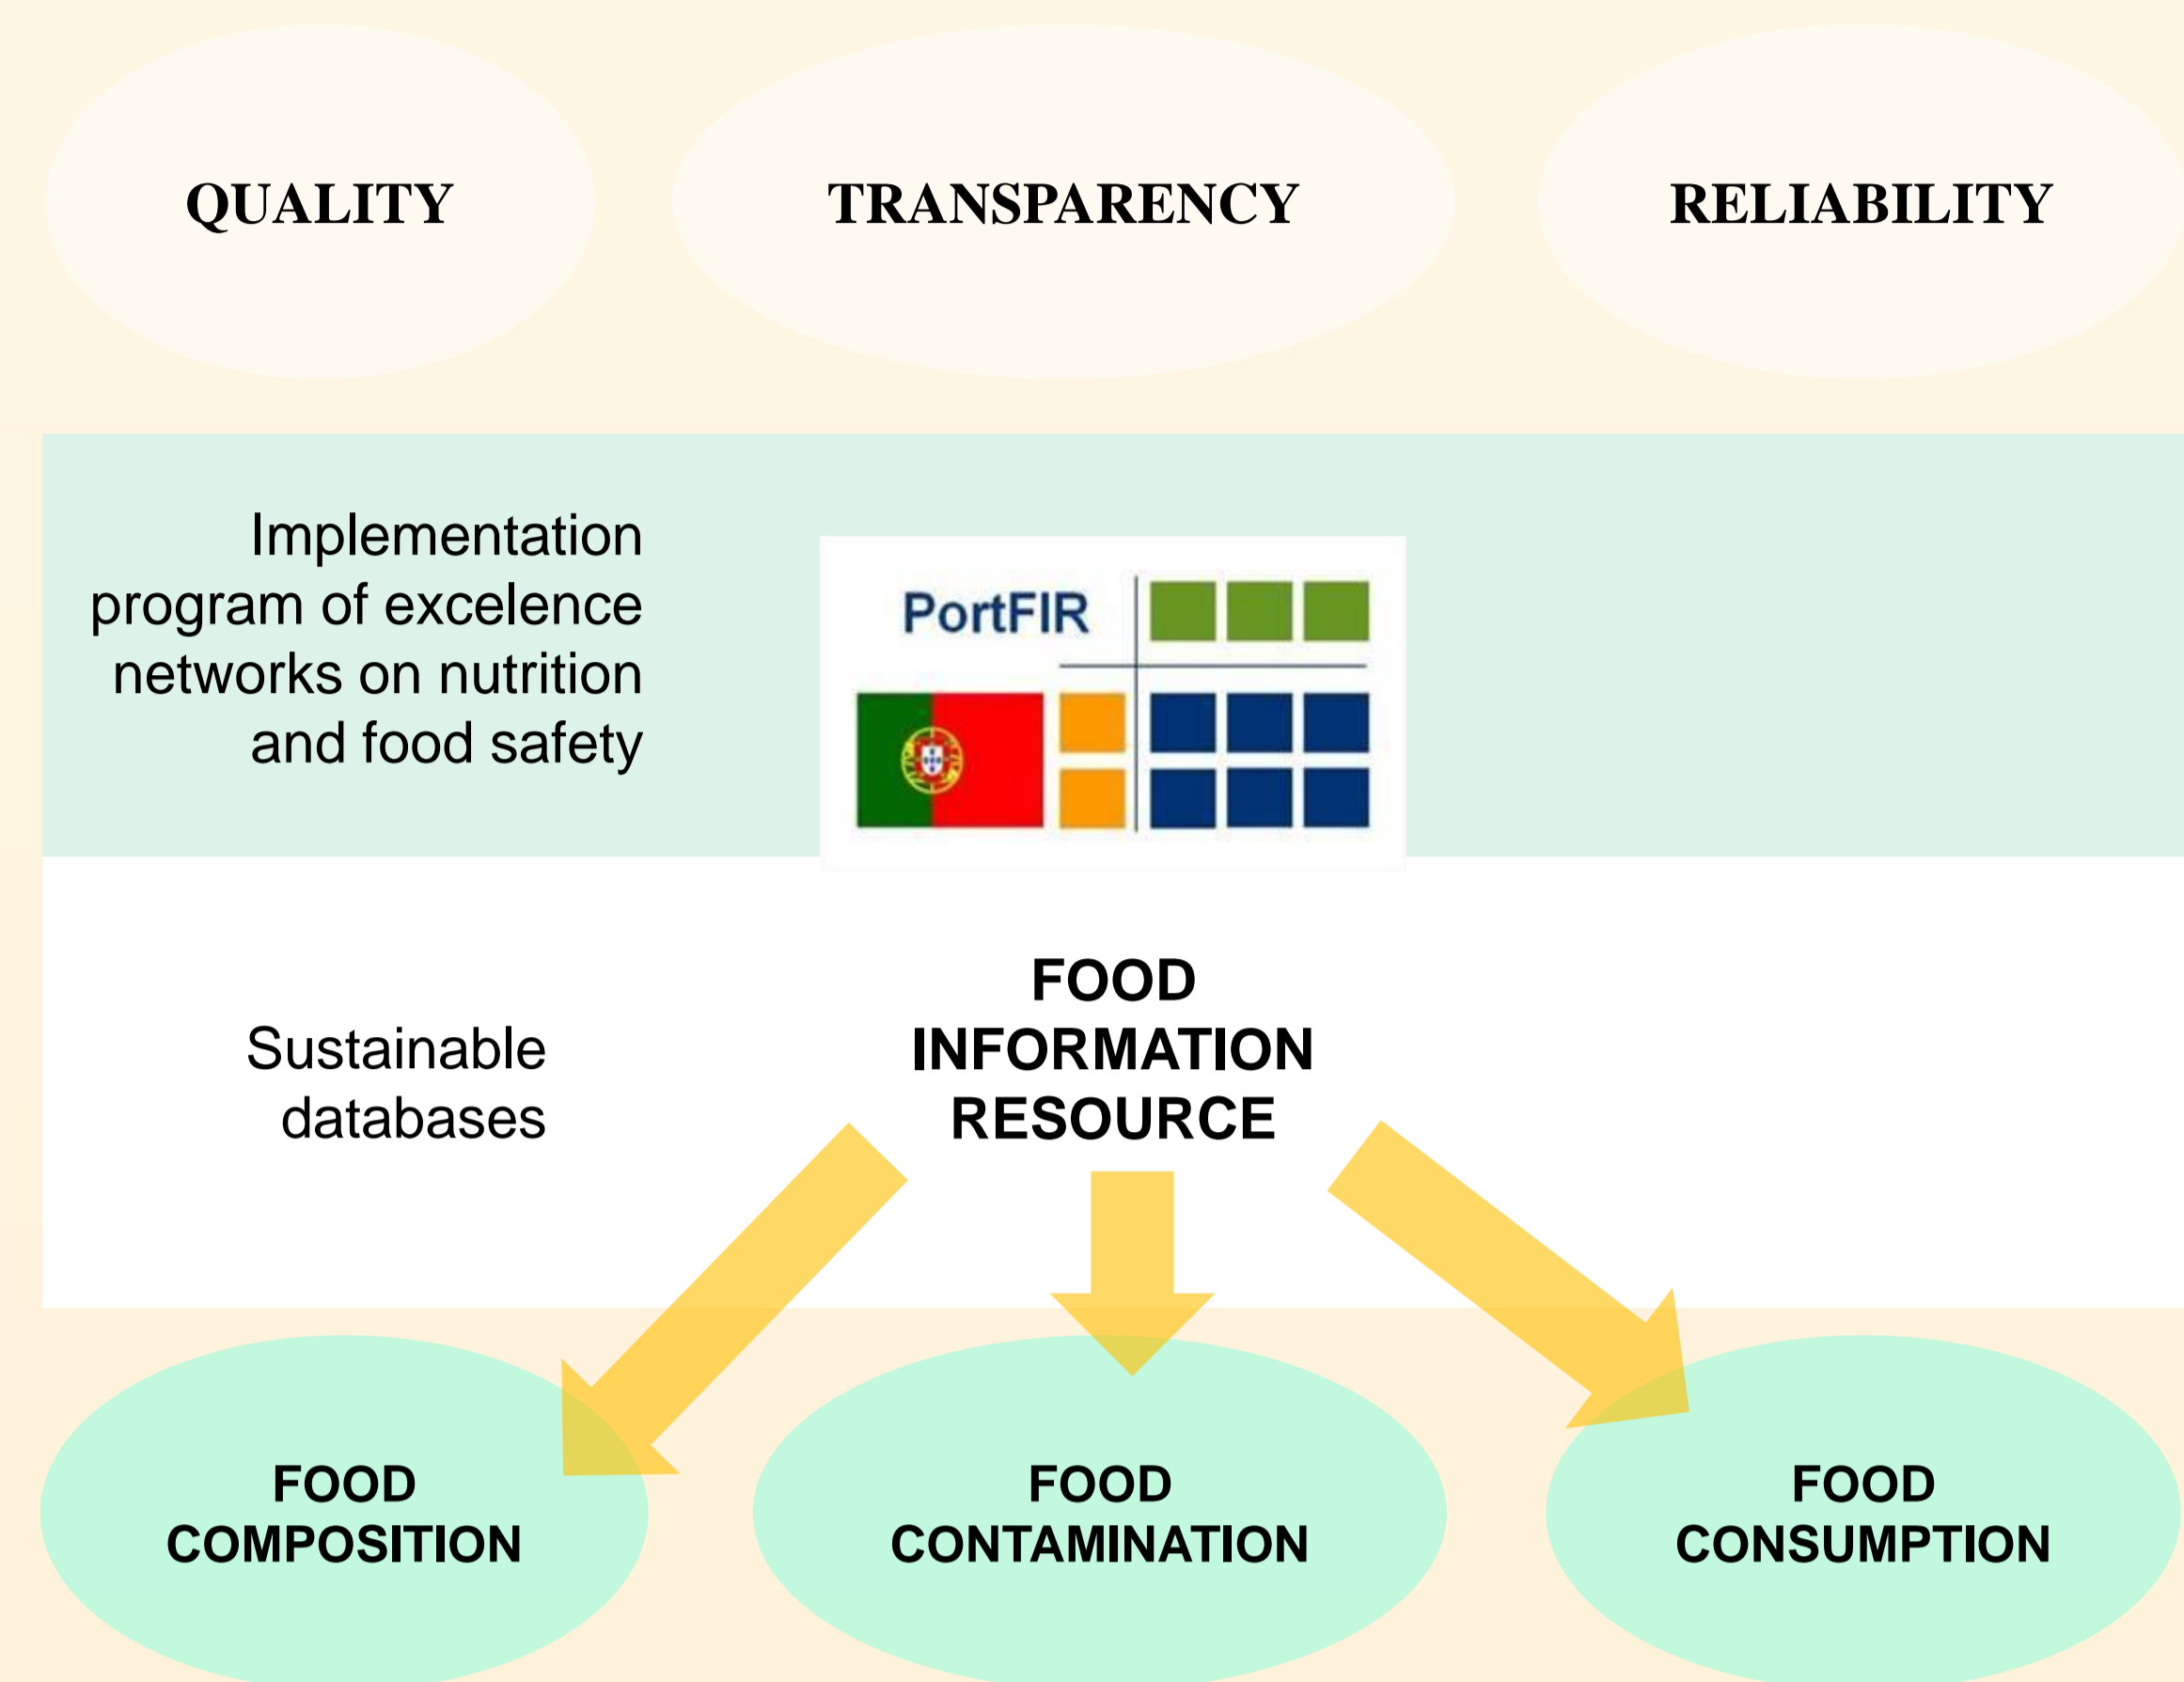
QUALITY

TRANSPARENCY

RELIABILITY

Implementation program of excelence networks on nutrition and food safety

PortFIR

Sustainable databases

FOOD INFORMATION RESOURCE

FOOD COMPOSITION

FOOD CONTAMINATION

FOOD CONSUMPTION